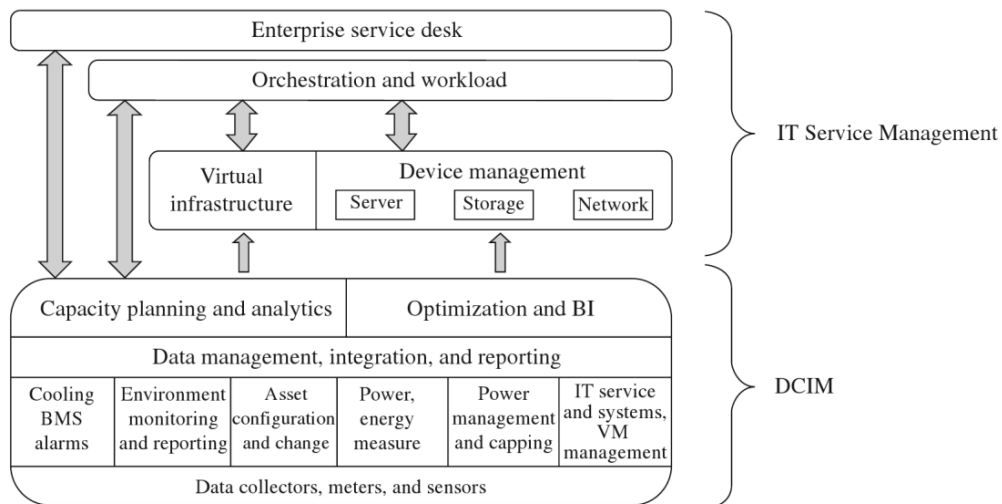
Enterprise service desk

Orchestration and workload

Virtual infrastructure

Device management

Server

Storage

Network

IT Service Management

Capacity planning and analytics

Optimization and BI

Data management, integration, and reporting

| Cooling BMS alarms | Environment monitoring and reporting | Asset configuration and change | Power, energy measure | Power management and capping | IT service and systems, VM management |
|---|---|---|---|---|---|

Data collectors, meters, and sensors

DCIM